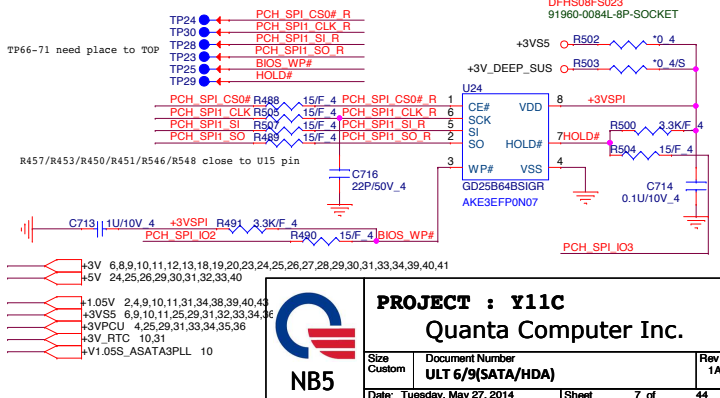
DFHS08FS023
91960-0084L-8P-SOCKET

TP24 PCH_SPI_CS0#_R
TP30 PCH_SPI_CLK_R
TP28 PCH_SPI_SI_R
TP66-71 need place to TOP
TP22 PCH_SPI_SO_R
TP23 BIOS_WP#
TP25 HOLD#
TP29

+3VS5 R502 *0_4
+3V_DEEP_SUS R503 *0_4/S

U24
PCH_SPI_CS0# R488 15/F_4 PCH_SPI_CS0#_R 1 CE# VDD 8 +3VSPI
PCH_SPI_CLK R505 15/F_4 PCH_SPI_CLK_R 6 SCK
PCH_SPI_SI R507 15/F_4 PCH_SPI_SI_R 5 SI
PCH_SPI_SO R489 15/F_4 PCH_SPI_SO_R 2 SO HOLD# 7 HOLD#
R500 3.3K/F_4
R504 15/F_4
R457/R453/R450/R451/R546/R548 close to U15 pin
C716
22P/50V_4
3 WP# VSS 4
GD25B64BSIGR
C714
0.1U/10V_4
AKE3EFP0N07
C713 1U/10V_4 +3VSPI R491 3.3K/F_4
PCH_SPI_IO2 R490 15/F_4 BIOS_WP#
PCH_SPI_IO3

+3V 6,8,9,10,11,12,13,18,19,20,23,24,25,26,27,28,29,30,31,33,34,39,40,41
+5V 24,25,26,29,30,31,32,33,40

+1.05V 2,4,9,10,11,31,34,38,39,40,43
+3VS5 6,9,10,11,25,29,31,33,34,36
+3VPCU 4,25,29,31,33,34,35,36
+3V_RTC 10,31
+V1.05S_ASATA3PLL 10

NB5
PROJECT : Y11C
Quanta Computer Inc.
| Size Custom | Document Number ULT 6/9(SATA/HDA) | Rev 1A |
Date: Tuesday, May 27, 2014 Sheet 7 of 44